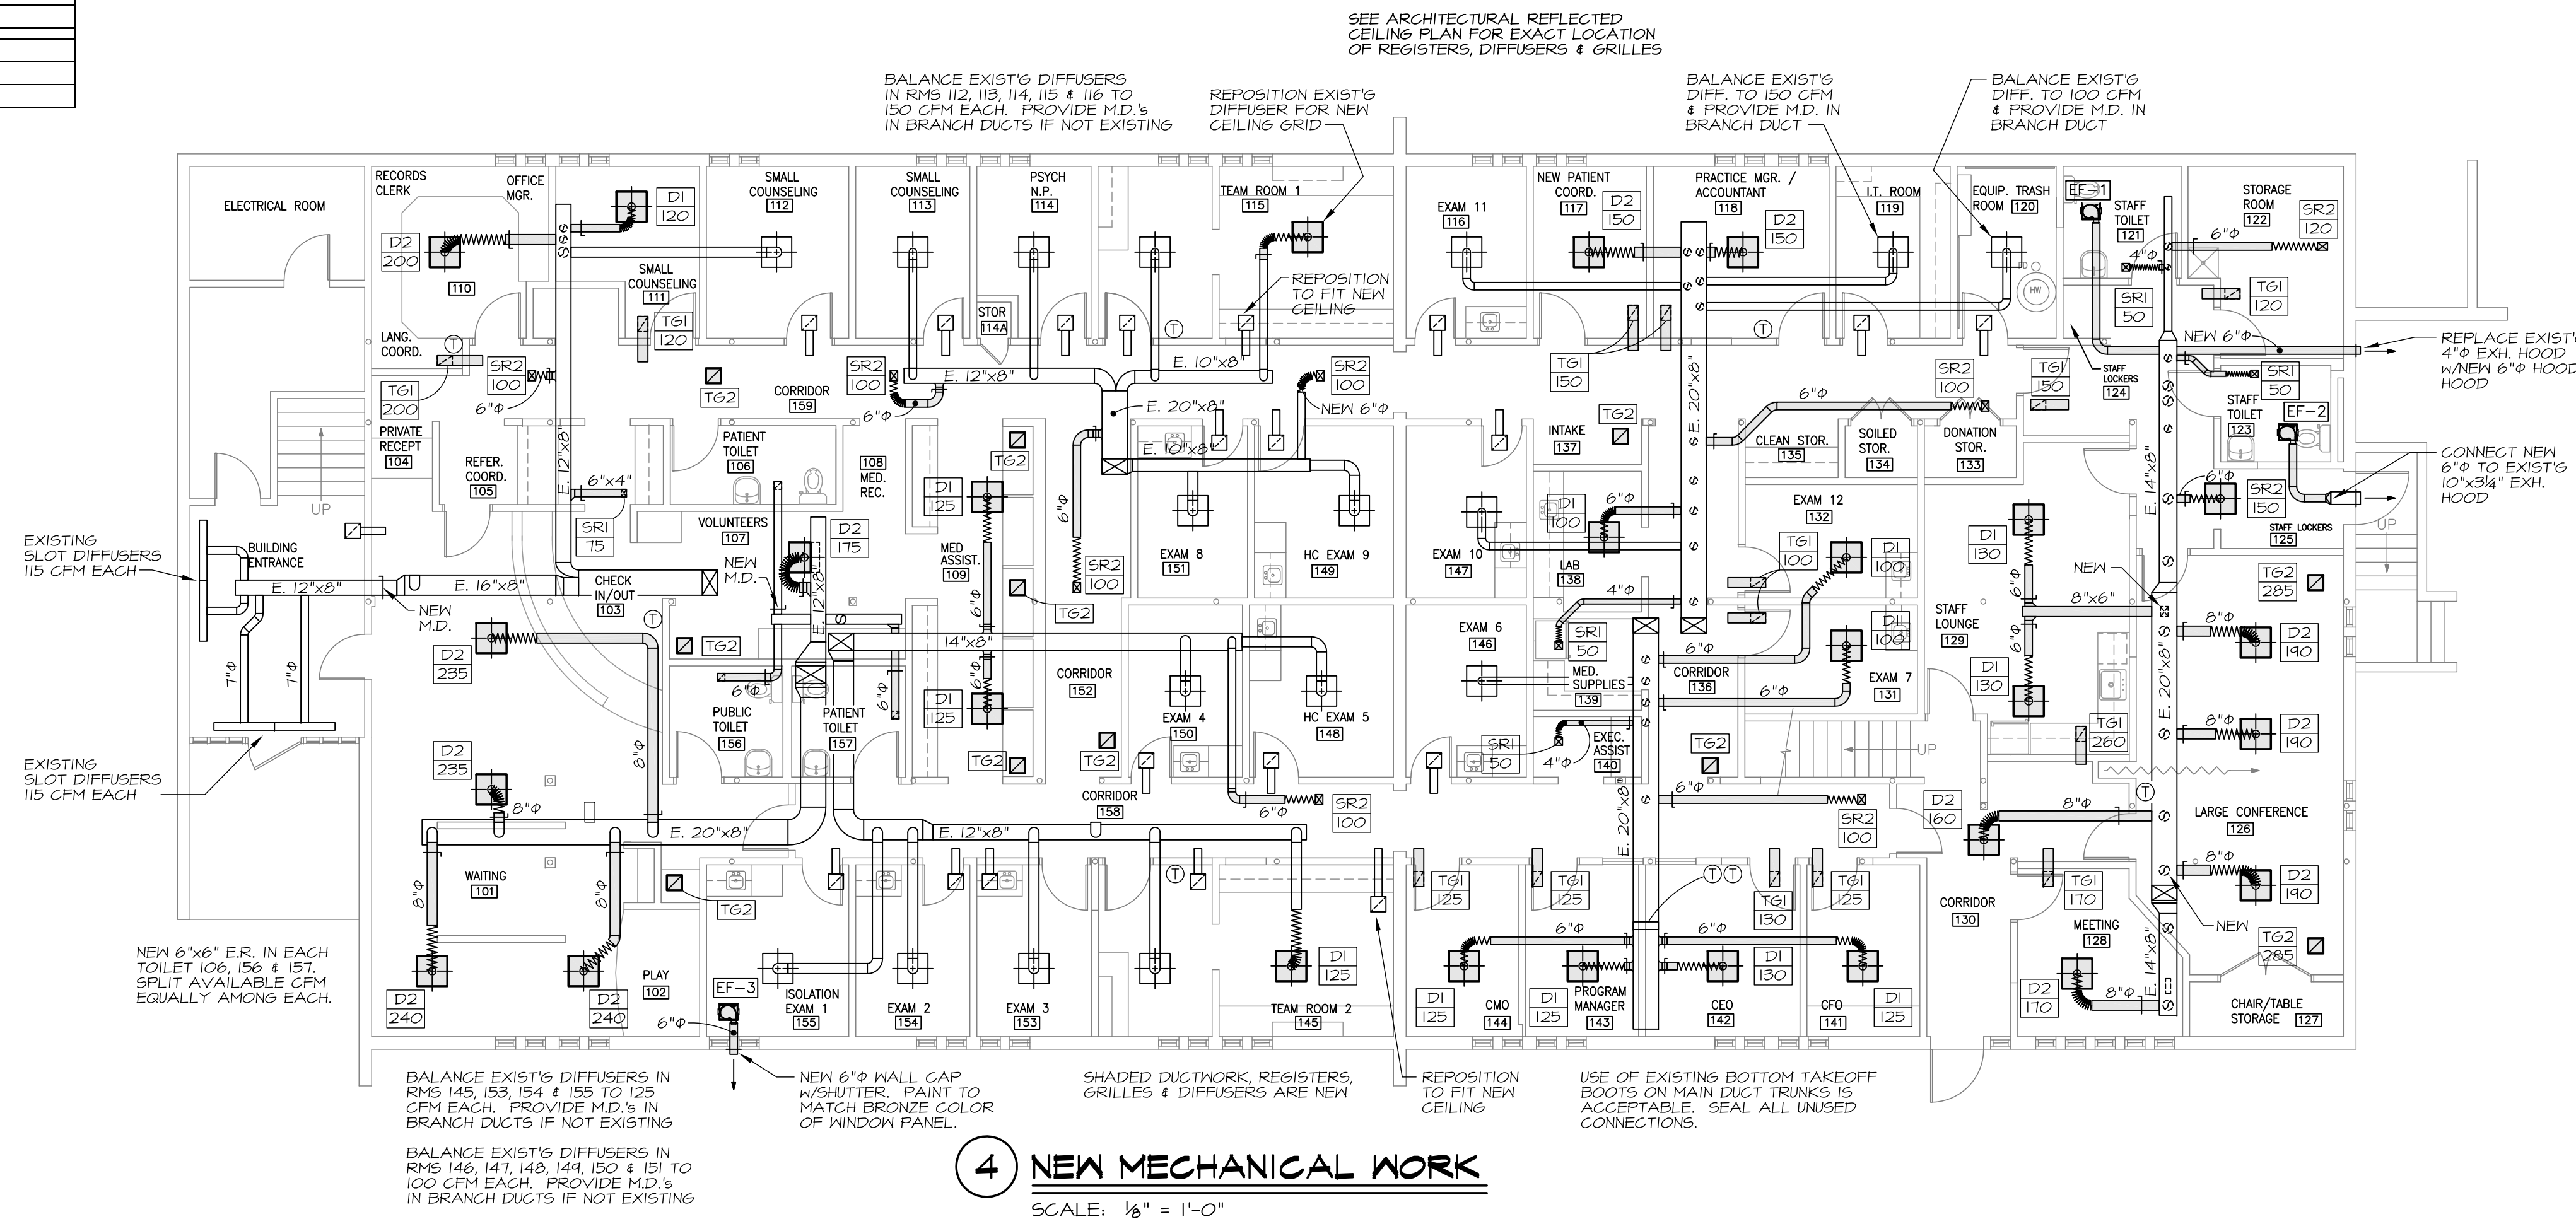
SEE ARCHITECTURAL REFLECTED CEILING PLAN FOR EXACT LOCATION OF REGISTERS, DIFFUSERS & GRILLES

BALANCE EXIST'G DIFFUSERS IN RMS 112, 113, 114, 115 & 116 TO 150 CFM EACH. PROVIDE M.D.'s IN BRANCH DUCTS IF NOT EXISTING

REPOSITION EXIST'G DIFFUSER FOR NEW CEILING GRID

BALANCE EXIST'G DIFF. TO 150 CFM & PROVIDE M.D. IN BRANCH DUCT

BALANCE EXIST'G DIFF. TO 100 CFM & PROVIDE M.D. IN BRANCH DUCT

ELECTRICAL ROOM
RECORDS CLERK
OFFICE MGR.
110
D2 200
D1 120
SMALL COUNSELING 112
SMALL COUNSELING 113
PSYCH N.P. 114
TEAM ROOM 1 115
EXAM 11 116
NEW PATIENT COORD. 117
D2 150
PRACTICE MGR. / ACCOUNTANT 118
D2 150
I.T. ROOM 119
EQUIP. TRASH ROOM 120
EF-1
STAFF TOILET 121
STORAGE ROOM 122
SR2 120
6"Φ
4"Φ
TG1 120
SR1 50
SMALL COUNSELING 111
TG1 120
STOR 114A
REPOSITION TO FIT NEW CEILING
LANG. COORD.
SR2 100
TG1 200
6"Φ
PRIVATE RECEPT 104
REFER. COORD. 105
E. 12"x8"
SR2 100
TG2
CORRIDOR 159
E. 12"x8"
6"Φ
E. 10"x8"
SR2 100
NEW 6"Φ
E. 20"x8"
TG1 150
SR2 100
TG1 150
STAFF LOCKERS 124
NEW 6"Φ
SR1 50
REPLACE EXIST'G 4"Φ EXH. HOOD W/NEW 6"Φ HOOD
STAFF TOILET 123
EF-2
CONNECT NEW 6"Φ TO EXIST'G 10"x3¼" EXH. HOOD
PATIENT TOILET 106
108 MED. REC.
TG2
E. 10"x8"
INTAKE 137
TG2
6"Φ
CLEAN STOR. 135
SOILED STOR. 134
DONATION STOR. 133
E. 20"x8"
E. 14"x8"
6"Φ
SR2 150
STAFF LOCKERS 125
6"x4"
SR1 75
VOLUNTEERS 107
D2 175
NEW M.D.
E. 12"x8"
D1 125
MED ASSIST. 109
6"Φ
6"Φ
SR2 100
EXAM 8 151
HC EXAM 9 149
EXAM 10 147
D1 100
6"Φ
LAB 138
EXAM 12 132
TG1 100
D1 100
D1 130
6"Φ
NEW
EXISTING SLOT DIFFUSERS 115 CFM EACH
BUILDING ENTRANCE
UP
E. 12"x8"
E. 16"x8"
CHECK IN/OUT 103
NEW M.D.
TG2
TG2
14"x8"
6"Φ
EXAM 6 146
4"Φ
SR1 50
MED. SUPPLIES 139
CORRIDOR 136
6"Φ
D1 100
STAFF LOUNGE 129
8"x6"
TG2 285
8"Φ
D2 190
D2 235
7"Φ
7"Φ
6"Φ
PUBLIC TOILET 156
PATIENT TOILET 157
6"Φ
D1 125
CORRIDOR 152
EXAM 4 150
HC EXAM 5 148
EXAM 7 131
D1 130
E. 20"x8"
TG1 260
8"Φ
D2 190
EXISTING SLOT DIFFUSERS 115 CFM EACH
D2 235
8"Φ
TG2
TG2
TG2
CORRIDOR 158
E. 20"x8"
E. 12"x8"
6"Φ
SR2 100
SR1 50
4"Φ
EXEC. ASSIST 140
TG2
6"Φ
E. 20"x8"
SR2 100
D2 160
UP
8"Φ
LARGE CONFERENCE 126
8"Φ
D2 190
WAITING 101
8"Φ
8"Φ
TG2
TG1 125
TG1 125
6"Φ
6"Φ
TG1 130
TG1 125
CORRIDOR 130
TG1 170
MEETING 128
NEW
TG2 285
NEW 6"x6" E.R. IN EACH TOILET 106, 156 & 157. SPLIT AVAILABLE CFM EQUALLY AMONG EACH.
D2 240
D2 240
PLAY 102
EF-3
6"Φ
ISOLATION EXAM 1 155
EXAM 2 154
EXAM 3 153
D1 125
TEAM ROOM 2 145
D1 125
CMO 144
D1 125
PROGRAM MANAGER 143
CEO 142
D1 130
CFO 141
D1 125
D2 170
8"Φ
E. 14"x8"
CHAIR/TABLE STORAGE 127

BALANCE EXIST'G DIFFUSERS IN RMS 145, 153, 154 & 155 TO 125 CFM EACH. PROVIDE M.D.'s IN BRANCH DUCTS IF NOT EXISTING

NEW 6"Φ WALL CAP W/SHUTTER. PAINT TO MATCH BRONZE COLOR OF WINDOW PANEL.

SHADED DUCTWORK, REGISTERS, GRILLES & DIFFUSERS ARE NEW

REPOSITION TO FIT NEW CEILING

USE OF EXISTING BOTTOM TAKEOFF BOOTS ON MAIN DUCT TRUNKS IS ACCEPTABLE. SEAL ALL UNUSED CONNECTIONS.

BALANCE EXIST'G DIFFUSERS IN RMS 146, 147, 148, 149, 150 & 151 TO 100 CFM EACH. PROVIDE M.D.'s IN BRANCH DUCTS IF NOT EXISTING

4 NEW MECHANICAL WORK
SCALE: ⅛" = 1'-0"